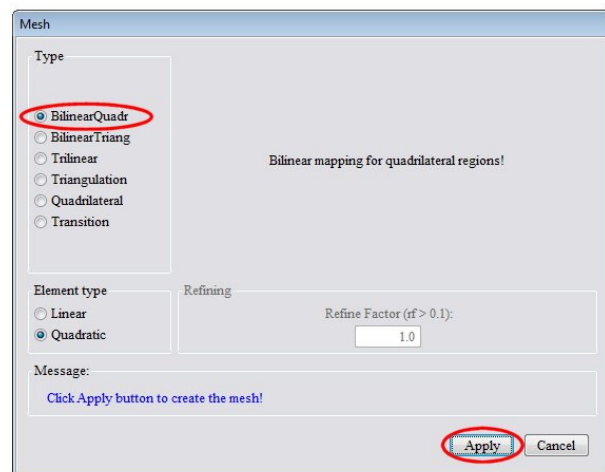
Mesh

Type

BilinearQuadr
BilinearTriang
Trilinear
Triangulation
Quadrilateral
Transition

Bilinear mapping for quadrilateral regions!

Element type
Linear
Quadratic

Refining
Refine Factor (rf > 0.1):
1.0

Message:
Click Apply button to create the mesh!

Apply
Cancel